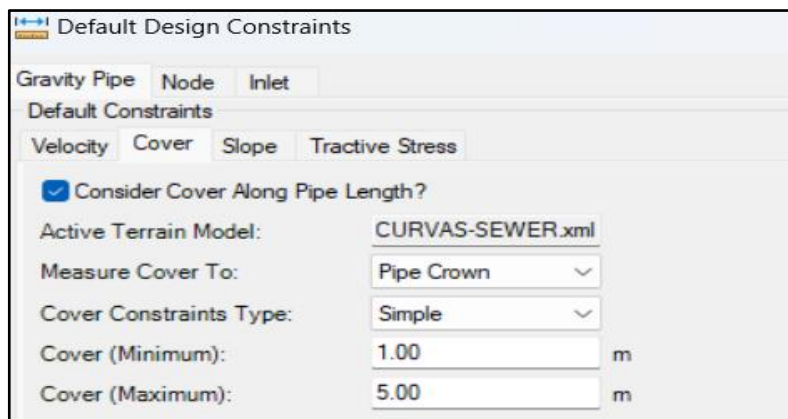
Default Design Constraints

Gravity Pipe Node Inlet

Default Constraints

Velocity Cover Slope Tractive Stress

Consider Cover Along Pipe Length?

Active Terrain Model: CURVAS-SEWER.xml

Measure Cover To: Pipe Crown

Cover Constraints Type: Simple

Cover (Minimum): 1.00 m

Cover (Maximum): 5.00 m